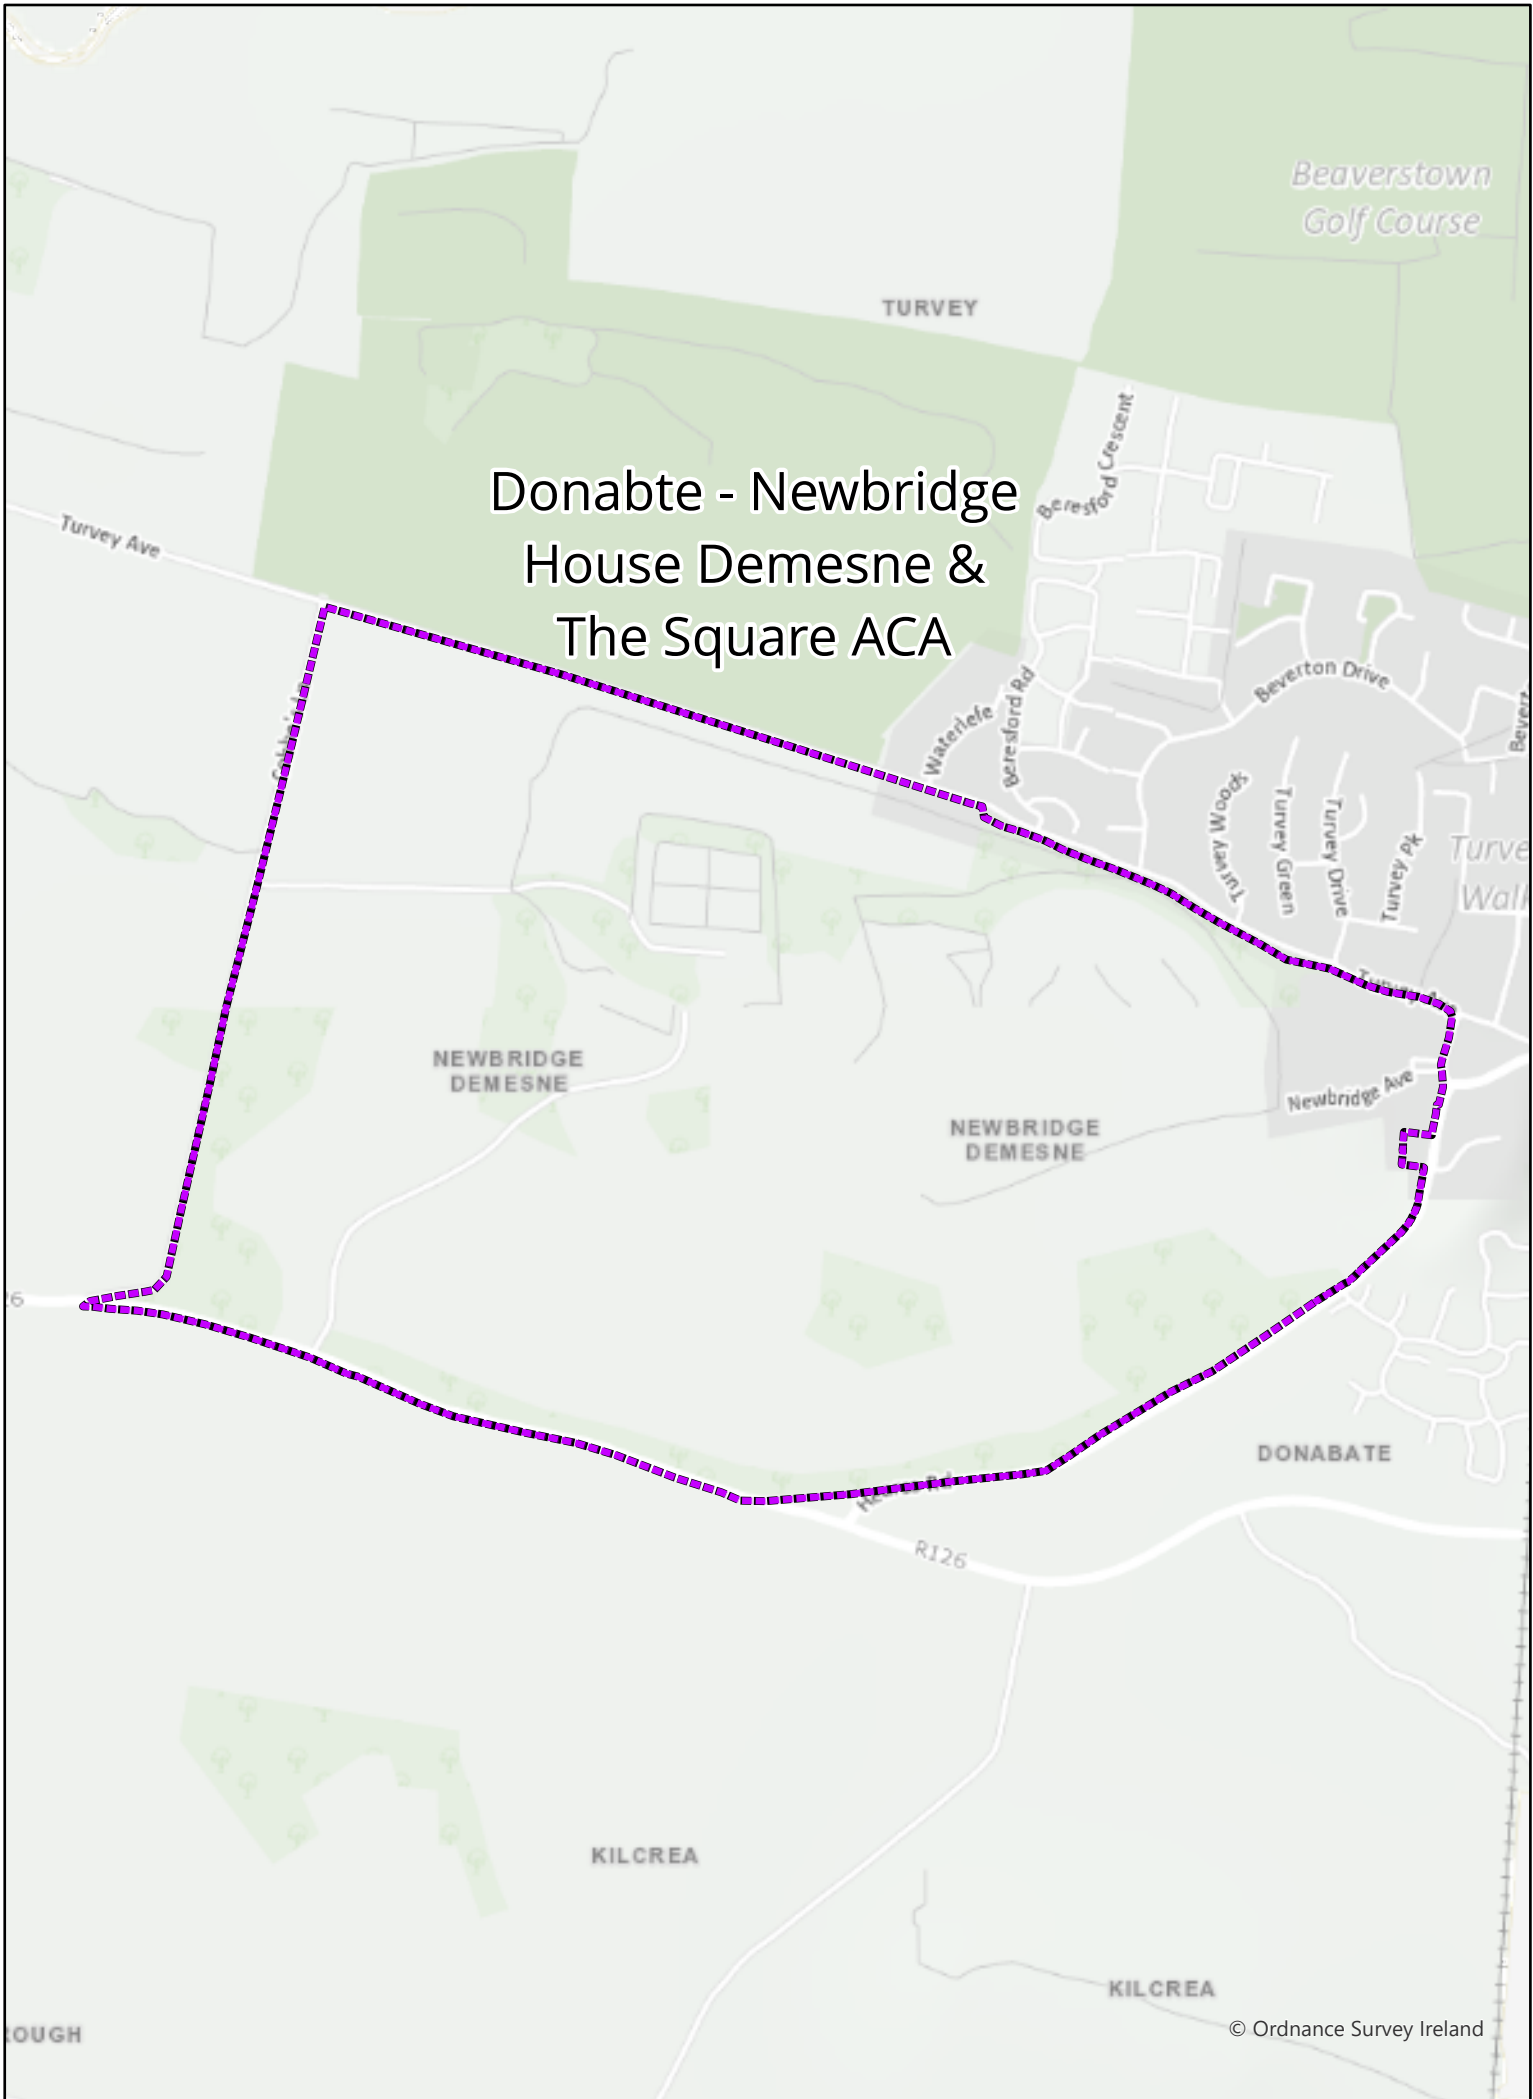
Beaverstown Golf Course

TURVEY

Donabte - Newbridge House Demesne & The Square ACA

Turvey Ave

Beresford Crescent

Beverton Drive

Waterlele

Beresford Rd

Turvey Woods

Turvey Green

Turvey Drive

Turvey Pk

Turve Walk

Turvey Ave

Newbridge Ave

NEWBRIDGE DEMESNE

NEWBRIDGE DEMESNE

DONABATE

R126

KILCREA

KILCREA

ROUGH

© Ordnance Survey Ireland